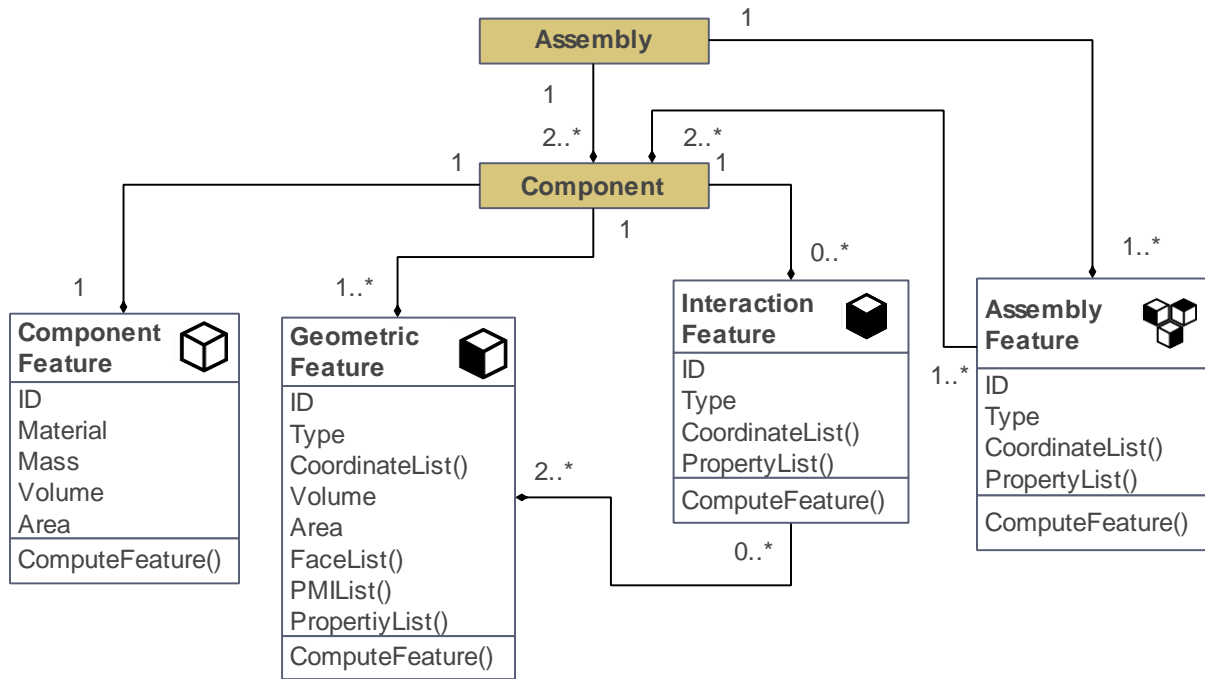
Assembly

1

1

2..*

2..*

1

1

Component

1

1

1..*

0..*

1..*

Component Feature
ID
Material
Mass
Volume
Area
ComputeFeature()

Geometric Feature
ID
Type
CoordinateList()
Volume
Area
FaceList()
PMIList()
PropertiyList()
ComputeFeature()

2..*

Interaction Feature
ID
Type
CoordinateList()
PropertyList()
ComputeFeature()

0..*

1..*

Assembly Feature
ID
Type
CoordinateList()
PropertyList()
ComputeFeature()